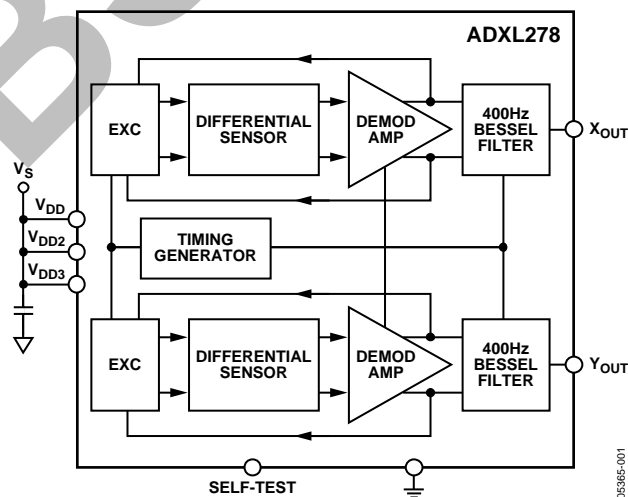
ADXL278

EXC

DIFFERENTIAL SENSOR

DEMOD AMP

400Hz BESSEL FILTER

$X_{OUT}$

$V_S$

$V_{DD}$

$V_{DD2}$

$V_{DD3}$

TIMING GENERATOR

EXC

DIFFERENTIAL SENSOR

DEMOD AMP

400Hz BESSEL FILTER

$Y_{OUT}$

SELF-TEST

05365-001